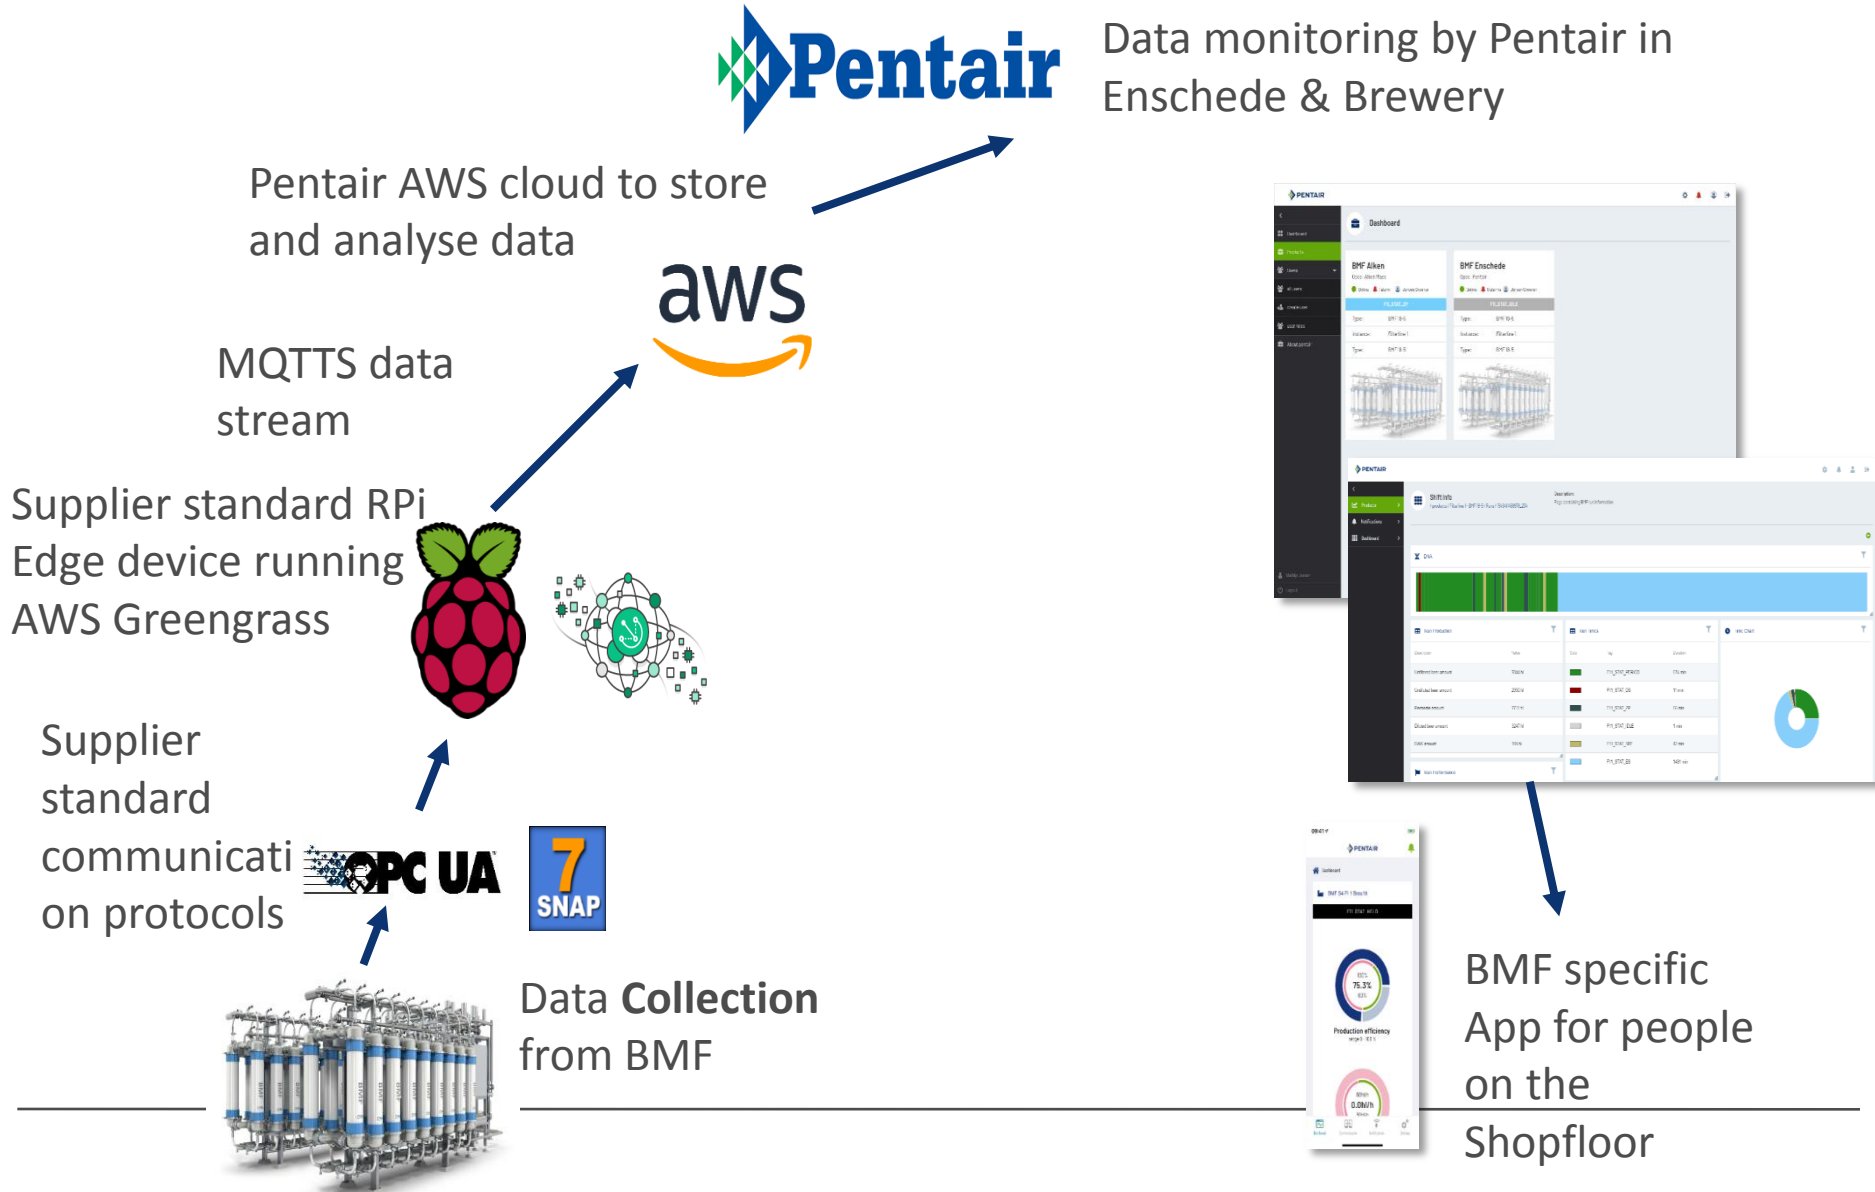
Pentair

Data monitoring by Pentair in Enschede & Brewery

Pentair AWS cloud to store and analyse data

aws

MQTTS data stream

Supplier standard RPi Edge device running AWS Greengrass

Supplier standard communication protocols

OPC UA

7 SNAP

Data **Collection** from BMF

PENTAIR

Dashboard

BMF Alken

BMF Enschede

PENTAIR

PENTAIR

75.3%

Production efficiency

BMF specific App for people on the Shopfloor